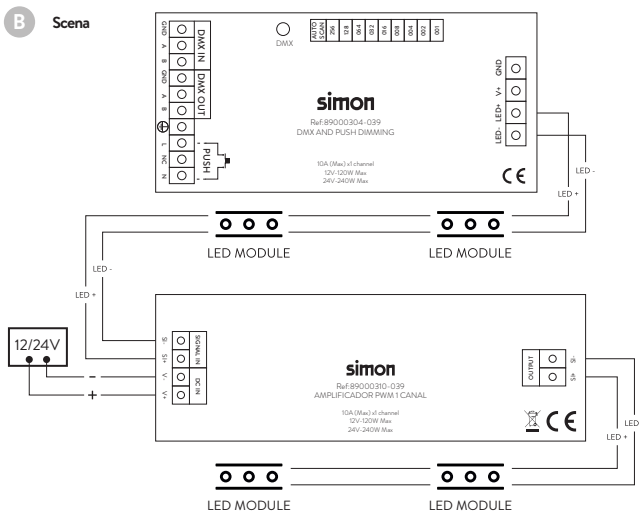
B Scena

GND A B GND A B ⊕ L NC N

DMX IN DMX OUT PUSH

DMX

AUTO SCAN 256 128 064 032 016 008 004 002 001

simon

Ref. 89000304-039
DMX AND PUSH DIMMING

10A (Max) x1 channel
12V-120W Max
24V-240W Max

GND V+ LED+ LED-

CE

LED -
LED +

LED MODULE
LED MODULE

LED -
LED +

12/24V

-
+

S- S+ V- V+

SIGNAL IN DC IN

simon

Ref. 89000310-039
AMPLIFICADOR PWM 1 CANAL

10A (Max) x1 channel
12V-120W Max
24V-240W Max

OUTPUT S- S+

CE

LED -
LED +

LED MODULE
LED MODULE